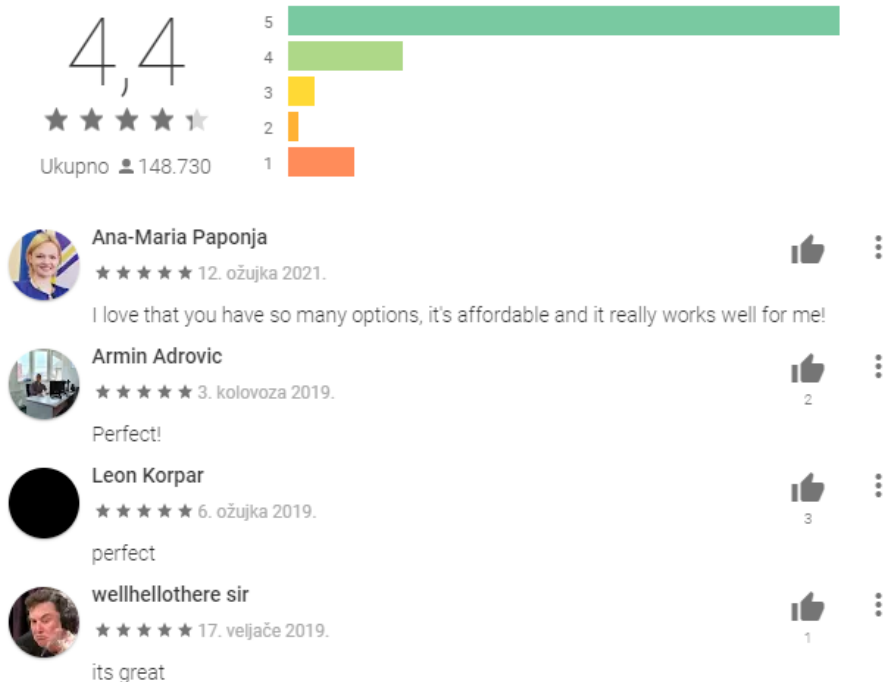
4,4

Ukupno 148.730

5
4
3
2
1

Ana-Maria Paponja
12. ožujka 2021.
I love that you have so many options, it's affordable and it really works well for me!

Armin Adrovic
3. kolovoza 2019.
2
Perfect!

Leon Korpar
6. ožujka 2019.
3
perfect

wellhellothere sir
17. veljače 2019.
1
its great